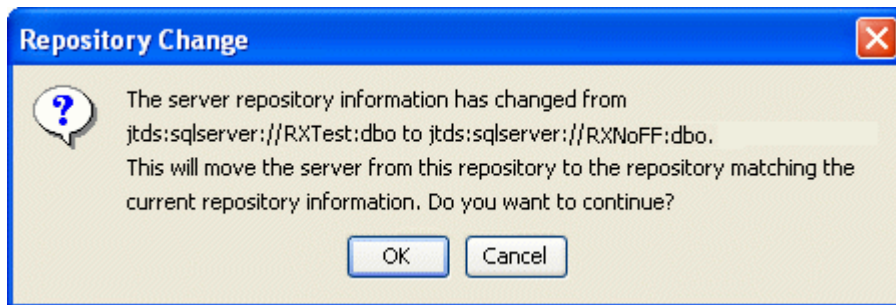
Repository Change

?

The server repository information has changed from jtds:sqlserver://RXTest:dbo to jtds:sqlserver://RXNoFF:dbo. This will move the server from this repository to the repository matching the current repository information. Do you want to continue?

OK Cancel